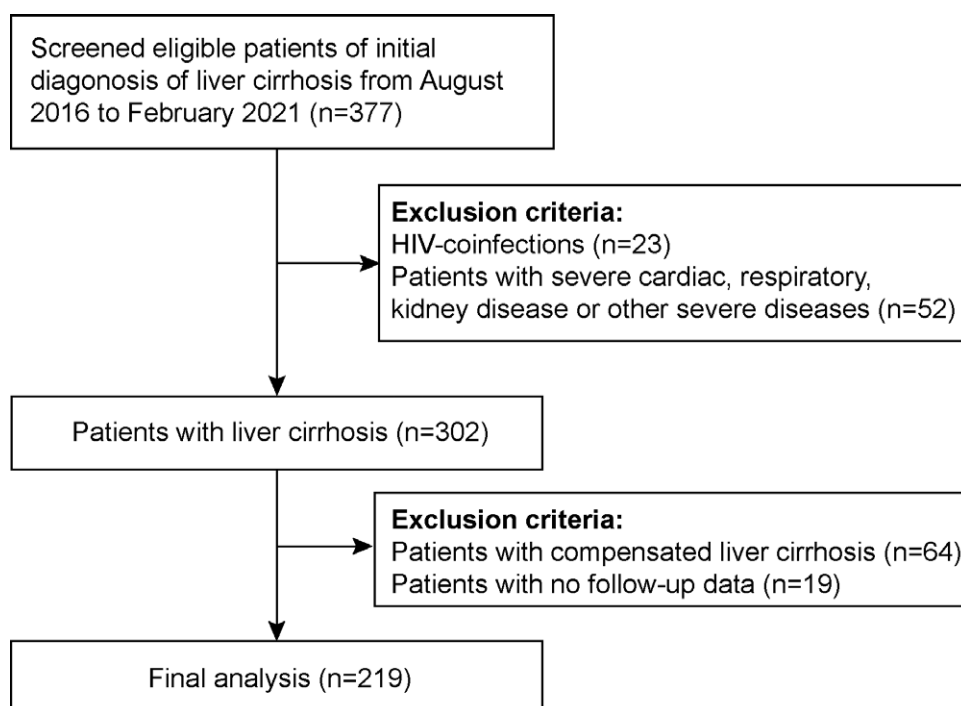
Screened eligible patients of initial diagonosis of liver cirrhosis from August 2016 to February 2021 (n=377)

**Exclusion criteria:**
HIV-coinfections (n=23)
Patients with severe cardiac, respiratory, kidney disease or other severe diseases (n=52)

Patients with liver cirrhosis (n=302)

**Exclusion criteria:**
Patients with compensated liver cirrhosis (n=64)
Patients with no follow-up data (n=19)

Final analysis (n=219)